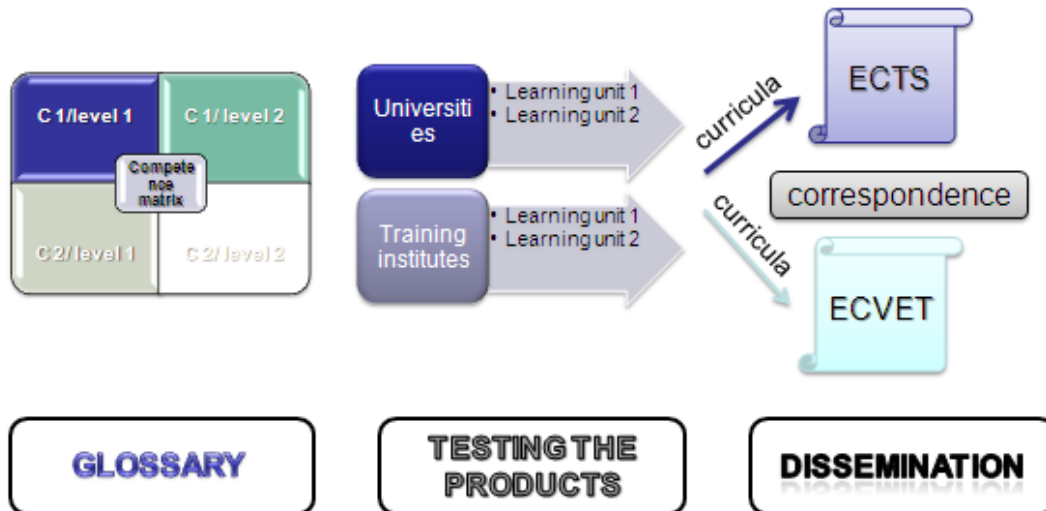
C 1/level 1

C 1/ level 2

Competence matrix

C 2/ level 1

C 2/ level 2

Universities

• Learning unit 1
• Learning unit 2

Training institutes

• Learning unit 1
• Learning unit 2

curricula

ECTS

correspondence

curricula

ECVET

GLOSSARY

TESTING THE PRODUCTS

DISSEMINATION